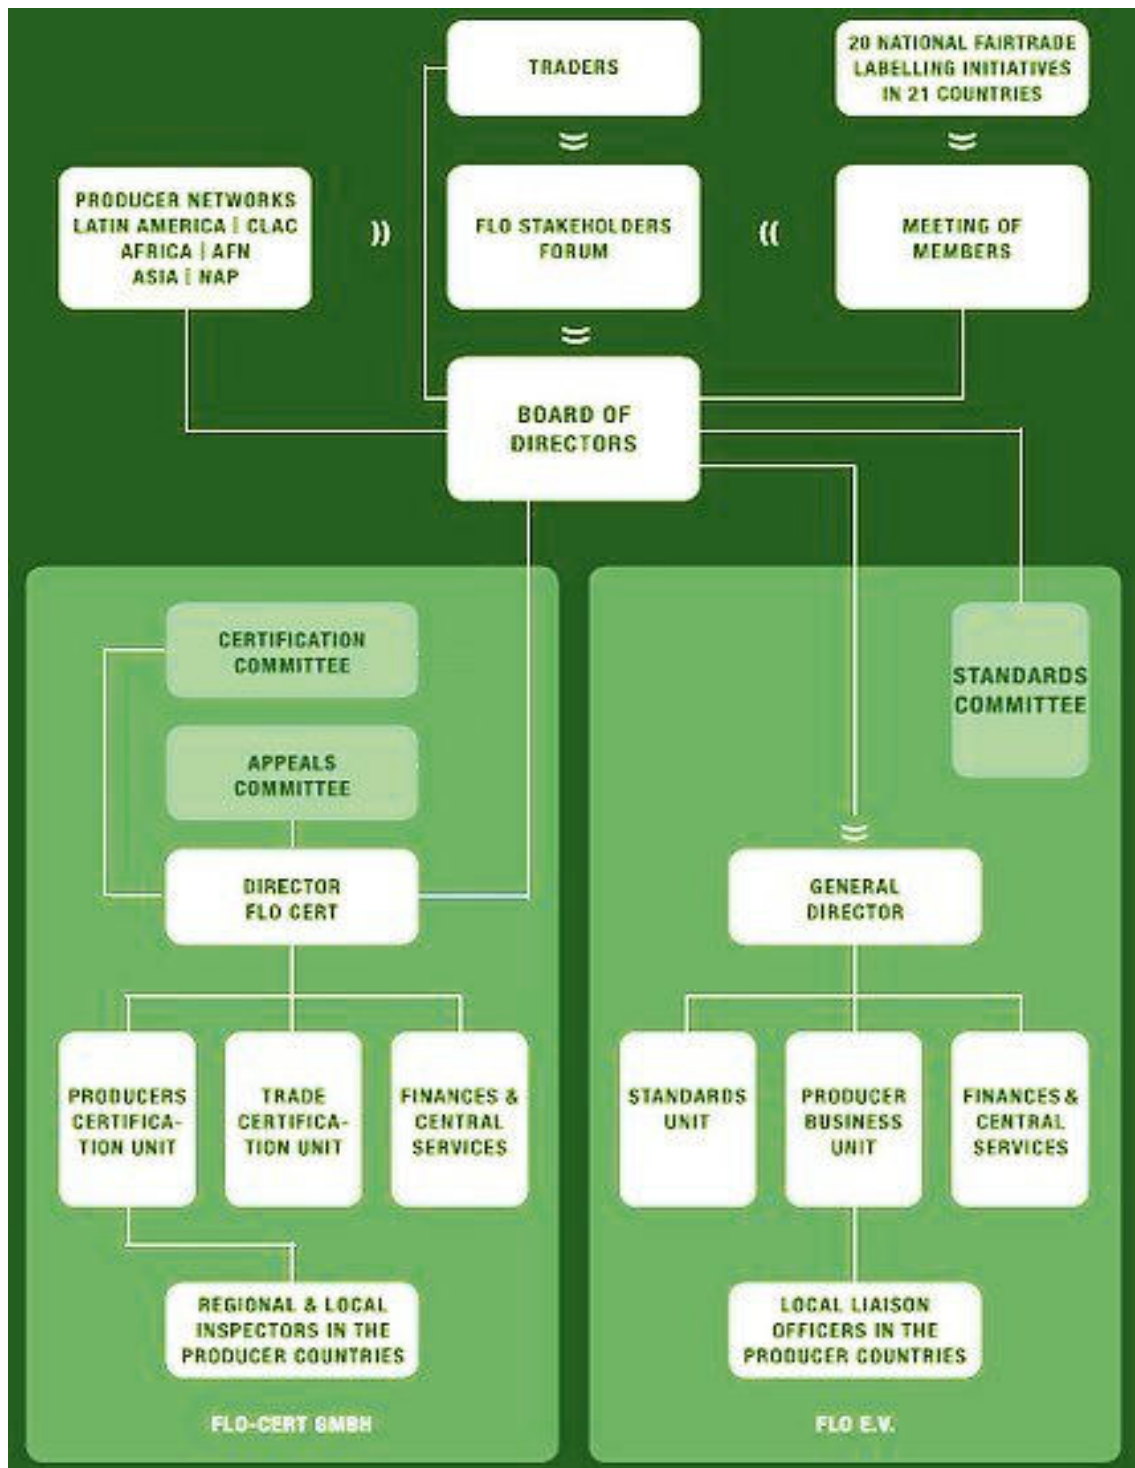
TRADERS

20 NATIONAL FAIRTRADE LABELLING INITIATIVES IN 21 COUNTRIES

PRODUCER NETWORKS
LATIN AMERICA | CLAC
AFRICA | AFN
ASIA | NAP

FLO STAKEHOLDERS FORUM

MEETING OF MEMBERS

BOARD OF DIRECTORS

CERTIFICATION COMMITTEE

APPEALS COMMITTEE

DIRECTOR FLO CERT

STANDARDS COMMITTEE

GENERAL DIRECTOR

PRODUCERS CERTIFICATION UNIT

TRADE CERTIFICATION UNIT

FINANCES & CENTRAL SERVICES

STANDARDS UNIT

PRODUCER BUSINESS UNIT

FINANCES & CENTRAL SERVICES

REGIONAL & LOCAL INSPECTORS IN THE PRODUCER COUNTRIES

LOCAL LIAISON OFFICERS IN THE PRODUCER COUNTRIES

FLO-CERT GMBH

FLO E.V.